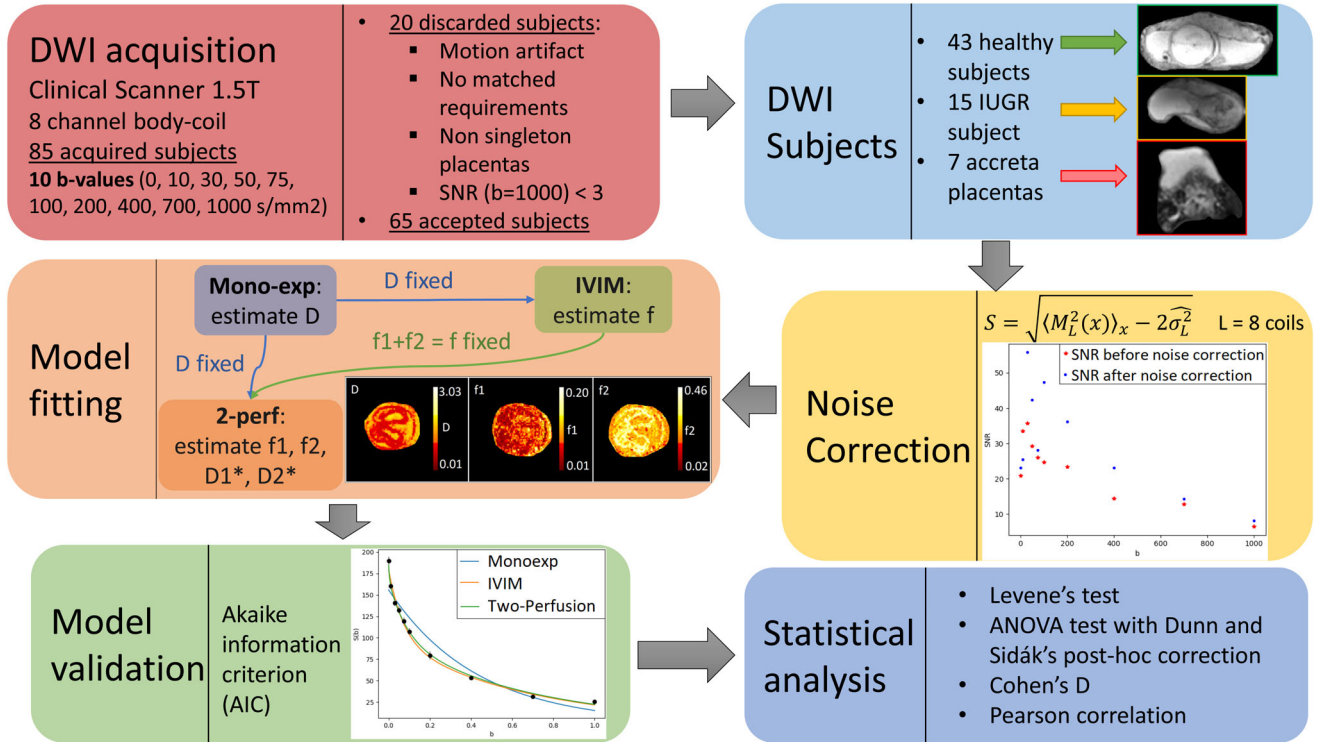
DWI acquisition
Clinical Scanner 1.5T
8 channel body-coil
85 acquired subjects
10 b-values (0, 10, 30, 50, 75, 100, 200, 400, 700, 1000 s/mm2)

• 20 discarded subjects:
▪ Motion artifact
▪ No matched requirements
▪ Non singleton placentas
▪ SNR (b=1000) < 3
• 65 accepted subjects

DWI Subjects

• 43 healthy subjects
• 15 IUGR subject
• 7 accreta placentas

Model fitting

Mono-exp: estimate D
D fixed
IVIM: estimate f
D fixed
f1+f2 = f fixed
2-perf: estimate f1, f2, D1*, D2*

D 3.03 D 0.01
f1 0.20 f1 0.01
f2 0.46 f2 0.02

Noise Correction

$S = \sqrt{\langle M_L^2(x)\rangle_x - 2\widehat{\sigma_L^2}}$ L = 8 coils

SNR before noise correction
SNR after noise correction
SNR
50
40
30
20
10
0 200 400 600 800 1000
b

Model validation

Akaike information criterion (AIC)

Monoexp
IVIM
Two-Perfusion
S(b)
200
175
150
125
100
75
50
25
0.0 0.2 0.4 0.6 0.8 1.0
b

Statistical analysis

• Levene's test
• ANOVA test with Dunn and Sidák's post-hoc correction
• Cohen's D
• Pearson correlation